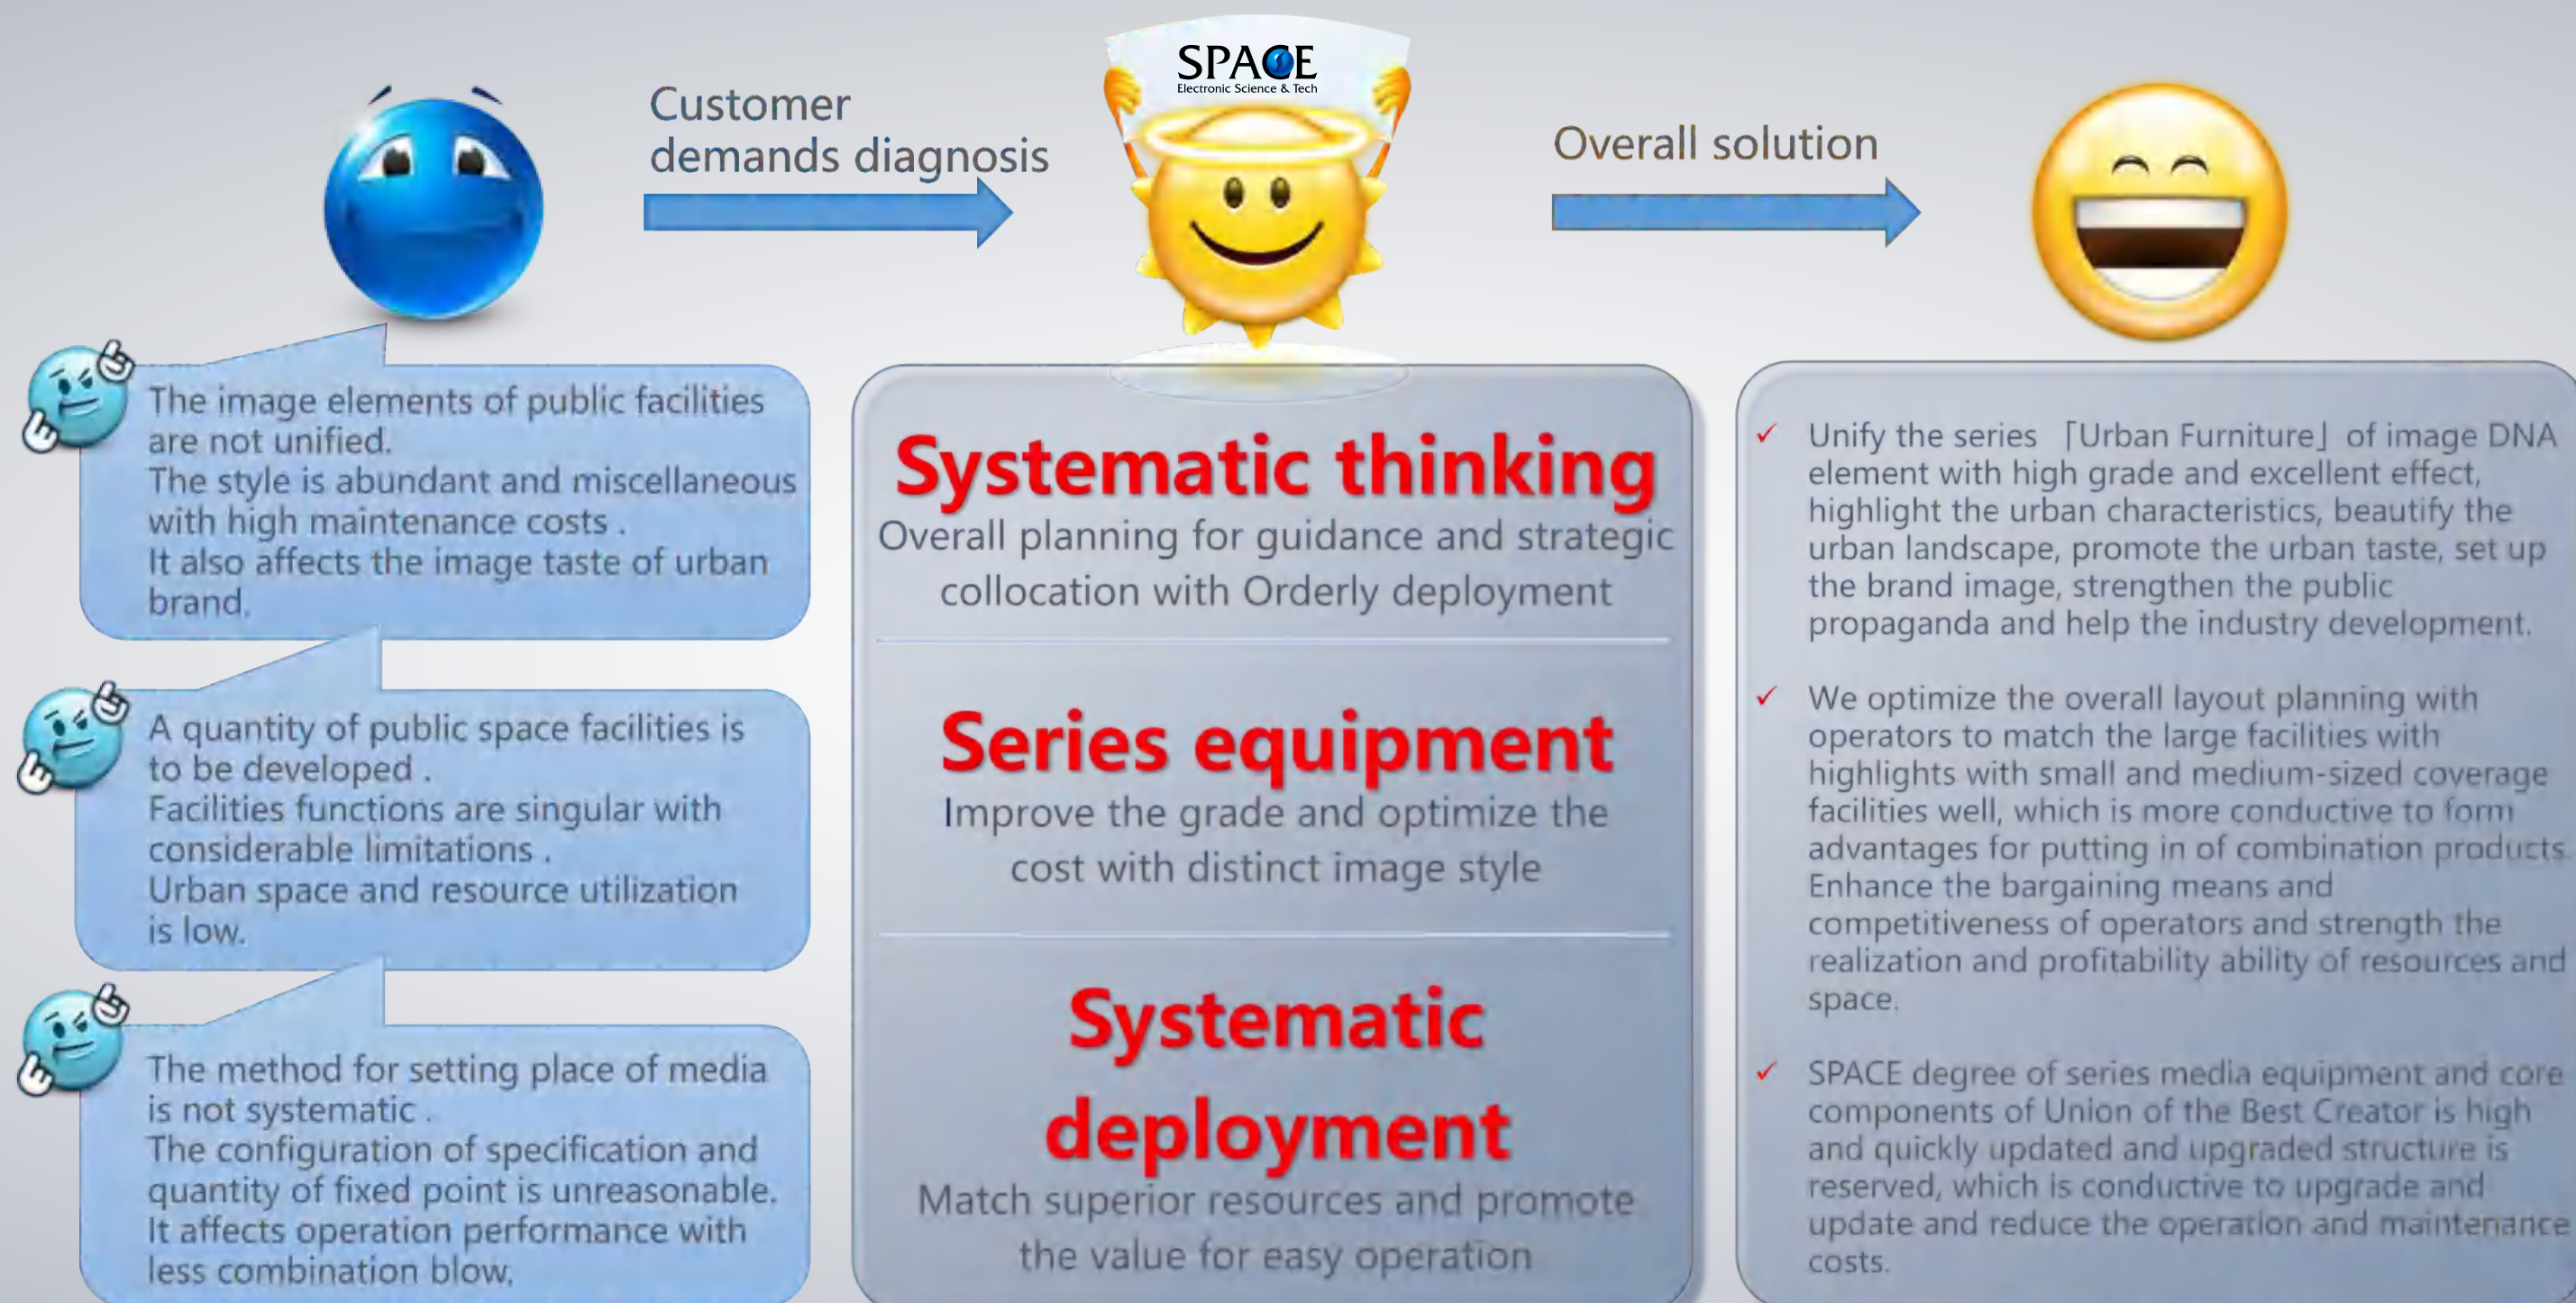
Customer demands diagnosis

SPACE
Electronic Science & Tech

Overall solution

The image elements of public facilities are not unified.
The style is abundant and miscellaneous with high maintenance costs .
It also affects the image taste of urban brand.

A quantity of public space facilities is to be developed .
Facilities functions are singular with considerable limitations .
Urban space and resource utilization is low.

The method for setting place of media is not systematic .
The configuration of specification and quantity of fixed point is unreasonable.
It affects operation performance with less combination blow.

Systematic thinking
Overall planning for guidance and strategic collocation with Orderly deployment

Series equipment
Improve the grade and optimize the cost with distinct image style

Systematic deployment
Match superior resources and promote the value for easy operation

✓ Unify the series 「Urban Furniture」 of image DNA element with high grade and excellent effect, highlight the urban characteristics, beautify the urban landscape, promote the urban taste, set up the brand image, strengthen the public propaganda and help the industry development.

✓ We optimize the overall layout planning with operators to match the large facilities with highlights with small and medium-sized coverage facilities well, which is more conductive to form advantages for putting in of combination products. Enhance the bargaining means and competitiveness of operators and strength the realization and profitability ability of resources and space.

✓ SPACE degree of series media equipment and core components of Union of the Best Creator is high and quickly updated and upgraded structure is reserved, which is conductive to upgrade and update and reduce the operation and maintenance costs.